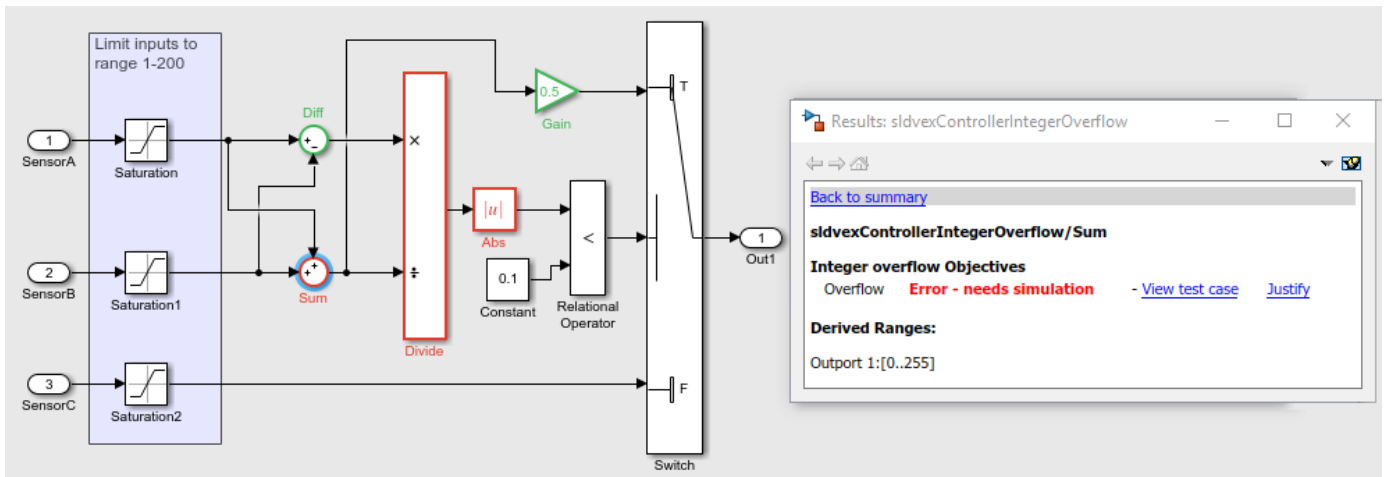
Limit inputs to range 1-200

1
SensorA
Saturation

2
SensorB
Saturation1

3
SensorC
Saturation2

Diff
+
-

+
+
Sum

×
÷
Divide

0.5
Gain

|u|
Abs

0.1
Constant

<
Relational Operator

T
F
Switch

1
Out1

Results: sldvexControllerIntegerOverflow

Back to summary

sldvexControllerIntegerOverflow/Sum

Integer overflow Objectives

Overflow Error - needs simulation - View test case Justify

Derived Ranges:

Outport 1:[0..255]